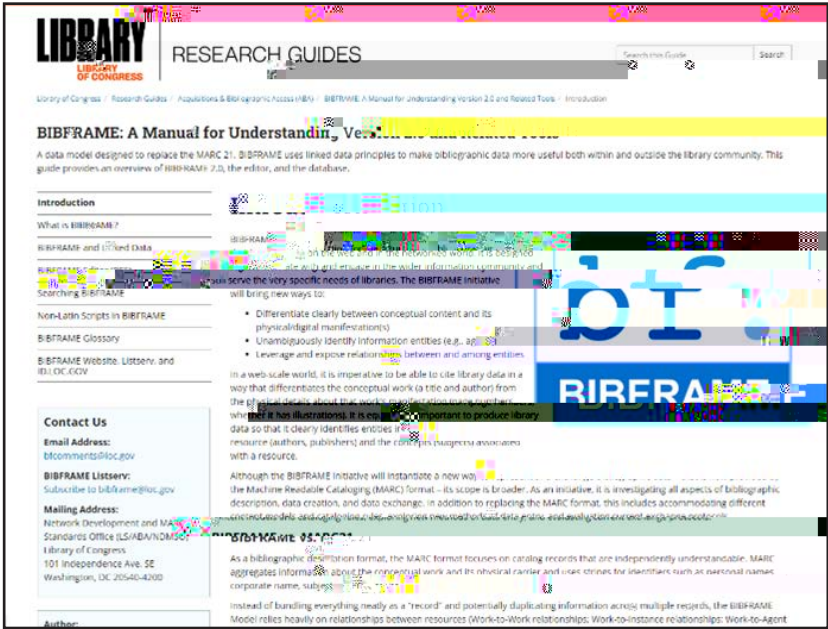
LIBRARY
LIBRARY OF CONGRESS

RESEARCH GUIDES

Search this Guide
Search

Library of Congress / Research Guides / Acquisitions & Bibliographic Access (ABA) / BIBFRAME: A Manual for Understanding Version 2.0 and Related Tools / Introduction

BIBFRAME: A Manual for Understanding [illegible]

A data model designed to replace the MARC 21. BIBFRAME uses linked data principles to make bibliographic data more useful both within and outside the library community. This guide provides an overview of BIBFRAME 2.0, the editor, and the database.

Introduction
What is BIBFRAME?
BIBFRAME and Linked Data
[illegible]
Searching BIBFRAME
Non-Latin Scripts in BIBFRAME
BIBFRAME Glossary
BIBFRAME Website, Listserv, and ID.LOC.GOV

Contact Us
Email Address:
bfcomments@loc.gov
BIBFRAME Listserv:
Subscribe to bibframe@loc.gov
Mailing Address:
Network Development and MARC Standards Office (LS/ABA/NDMSO)
Library of Congress
101 Independence Ave. SE
Washington, DC 20540-4200

Author:

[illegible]

BIBFRAME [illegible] on the web and in the networked world. It is designed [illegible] ble with and engage in the wider information community and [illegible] serve the very specific needs of libraries. The BIBFRAME Initiative will bring new ways to:

- Differentiate clearly between conceptual content and its physical/digital manifestation(s)
- Unambiguously identify information entities (e.g., ap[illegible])
- Leverage and expose relationships between and among entities

In a web-scale world, it is imperative to be able to cite library data in a way that differentiates the conceptual work (a title and author) from the physical details about that work's manifestation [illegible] whether it has illustrations). It is eq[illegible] important to produce library data so that it clearly identifies entities i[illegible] resource (authors, publishers) and the concepts (subjects) associated with a resource.

Although the BIBFRAME Initiative will instantiate a new wa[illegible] the Machine Readable Cataloging (MARC) format – its scope is broader. As an initiative, it is investigating all aspects of bibliographic description, data creation, and data exchange. In addition to replacing the MARC format, this includes accommodating different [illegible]

BIBFRAME vs. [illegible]

As a bibliographic description format, the MARC format focuses on catalog records that are independently understandable. MARC aggregates information about the conceptual work and its physical carrier and uses strings for identifiers such as personal names, corporate name, subje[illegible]

Instead of bundling everything neatly as a "record" and potentially duplicating information across multiple records, the BIBFRAME Model relies heavily on relationships between resources (Work-to-Work relationships; Work-to-Instance relationships; Work-to-Agent

bf
BIBFRAME